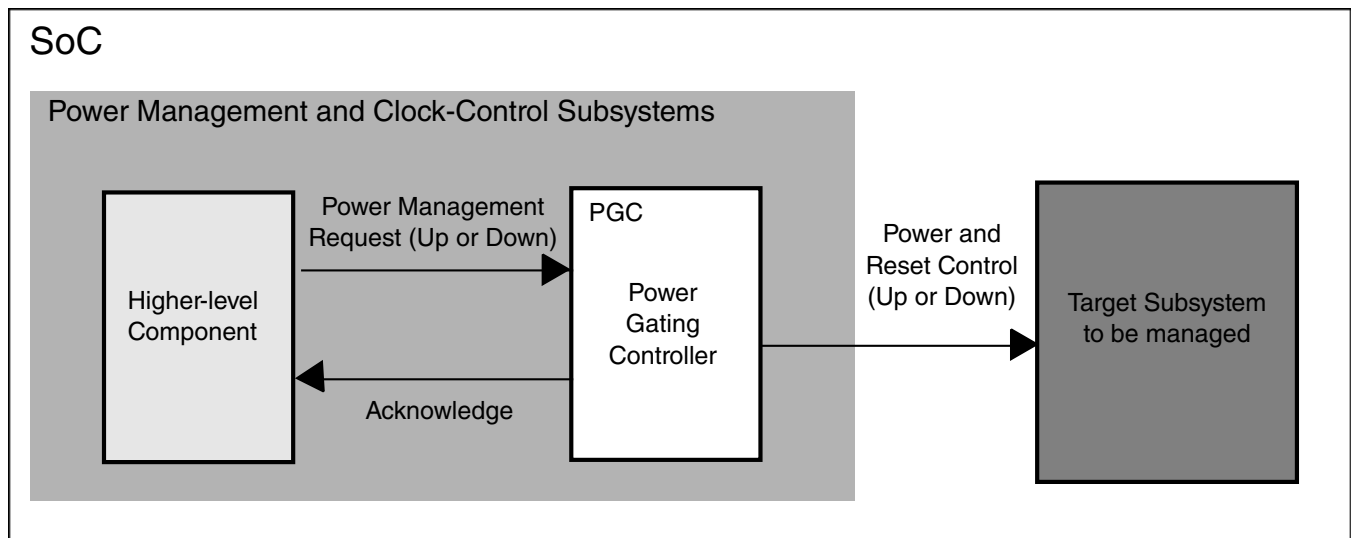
SoC

Power Management and Clock-Control Subsystems

Higher-level Component

Power Management Request (Up or Down)

Acknowledge

PGC

Power Gating Controller

Power and Reset Control (Up or Down)

Target Subsystem to be managed